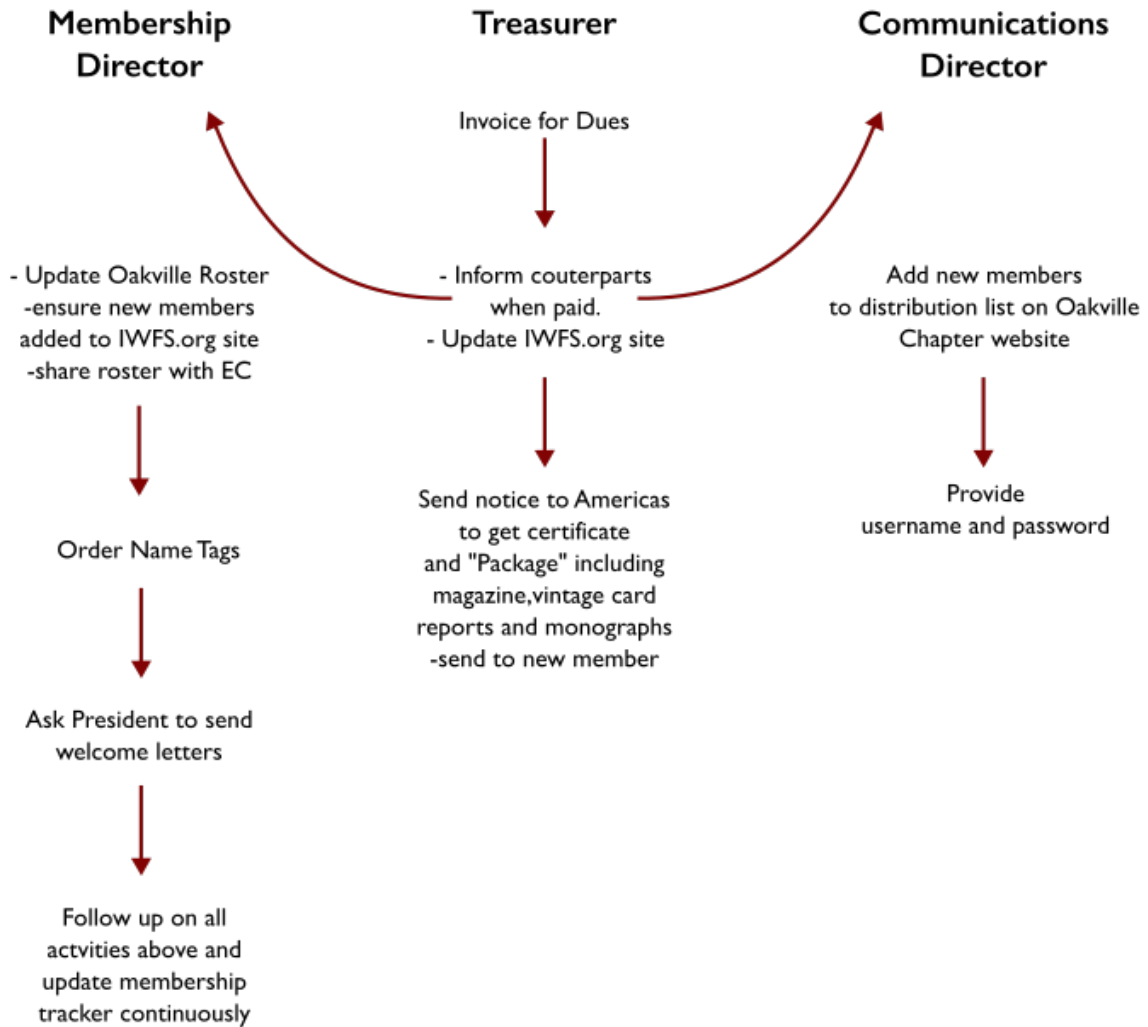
Membership Director

Treasurer

Communications Director

Invoice for Dues

- Update Oakville Roster
-ensure new members added to IWFS.org site
-share roster with EC

- Inform couterparts when paid.
- Update IWFS.org site

Add new members to distribution list on Oakville Chapter website

Order Name Tags

Send notice to Americas to get certificate and "Package" including magazine,vintage card reports and monographs
-send to new member

Provide username and password

Ask President to send welcome letters

Follow up on all actvities above and update membership tracker continuously